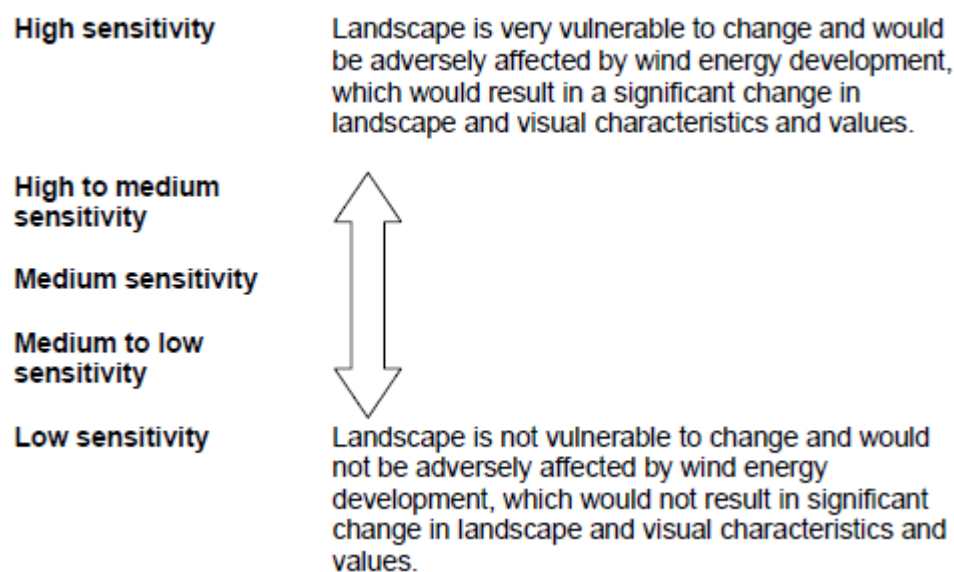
High sensitivity

Landscape is very vulnerable to change and would be adversely affected by wind energy development, which would result in a significant change in landscape and visual characteristics and values.

High to medium sensitivity

Medium sensitivity

Medium to low sensitivity

Low sensitivity

Landscape is not vulnerable to change and would not be adversely affected by wind energy development, which would not result in significant change in landscape and visual characteristics and values.